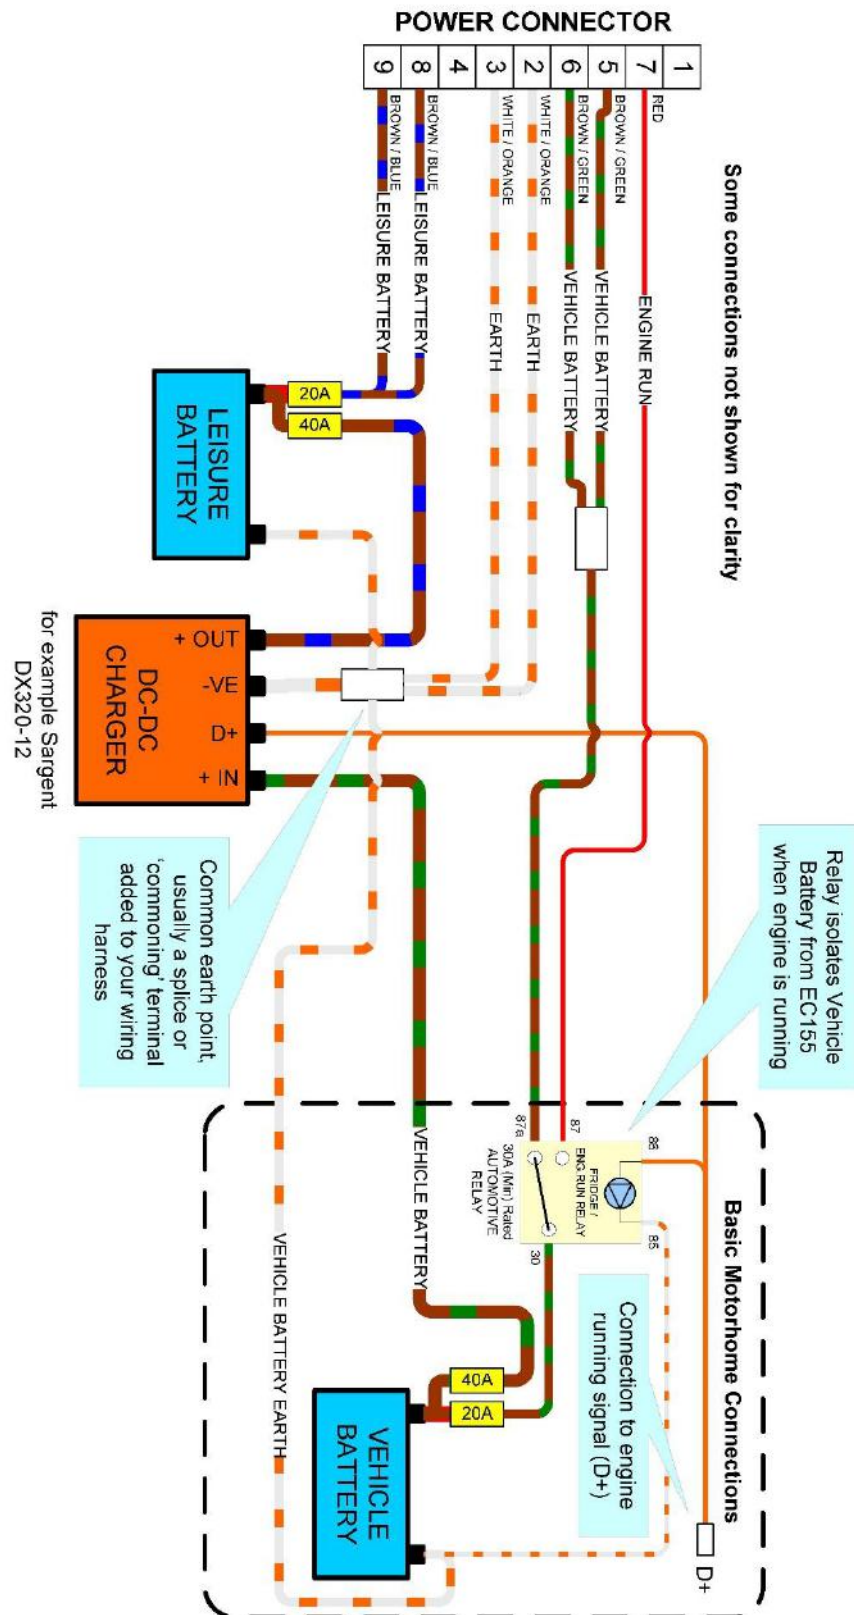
POWER CONNECTOR

| 9 | 8 | 4 | 3 | 2 | 6 | 5 | 7 | 1 |
|---|---|---|---|---|---|---|---|---|

BROWN / BLUE
BROWN / BLUE
WHITE / ORANGE
WHITE / ORANGE
BROWN / GREEN
BROWN / GREEN
RED

LEISURE BATTERY
LEISURE BATTERY
EARTH
EARTH
VEHICLE BATTERY
VEHICLE BATTERY
ENGINE RUN

Some connections not shown for clarity

20A
40A

LEISURE BATTERY

+ OUT
-VE
D+
+ IN

DC-DC CHARGER

for example Sargent DX320-12

Common earth point, usually a splice or 'commoning' terminal added to your wiring harness

Relay isolates Vehicle Battery from EC155 when engine is running

Basic Motorhome Connections

86
87
87a
FRIDGE / ENG RUN RELAY
30A (Min) Rated AUTOMOTIVE RELAY
30
85

Connection to engine running signal (D+)

D+

VEHICLE BATTERY

VEHICLE BATTERY EARTH

40A
20A

VEHICLE BATTERY